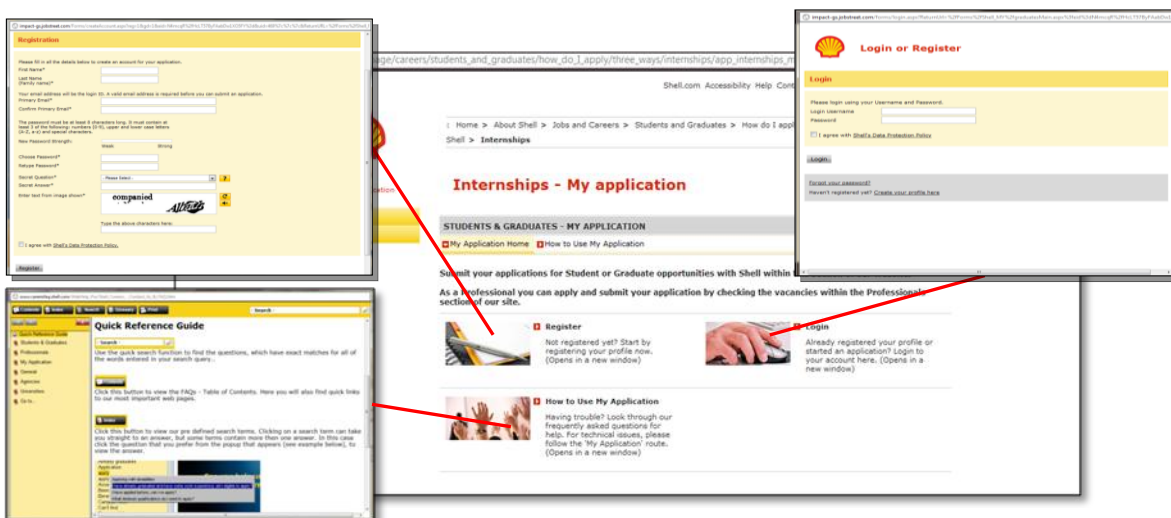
impact-gs.jobstreet.com/forms/createaccount.asp

Registration

Please fill in all the details below to create an account for your application.
First Name*
Last Name (family name)*
Your email address will be the login ID. A valid email address is required before you can submit an application.
Primary Email*
Confirm Primary Email*
The password must be at least 8 characters long. It must contain at least 3 of the following: numbers (0-9), upper and lower case letters (A-Z, a-z) and special characters.
New Password Strength: Weak Strong
Choose Password*
Retype Password*
Secret Question* Please Select
Secret Answer*
Enter text from image shown*
companied
Type the above characters here:
I agree with Shell's Data Protection Policy.
Register

age/careers/students_and_graduates/how_do_I_apply/three_ways/internships/app_internships_m

Shell.com Accessibility Help Cont

Home > About Shell > Jobs and Careers > Students and Graduates > How do I appl
Shell > Internships

Internships - My application

STUDENTS & GRADUATES - MY APPLICATION
My Application Home How to Use My Application

Submit your applications for Student or Graduate opportunities with Shell within

As a Professional you can apply and submit your application by checking the vacancies within the Professionals section of our site.

Register
Not registered yet? Start by registering your profile now. (Opens in a new window)

Login
Already registered your profile or started an application? Login to your account here. (Opens in a new window)

How to Use My Application
Having trouble? Look through our frequently asked questions for help. For technical issues, please follow the 'My Application' route. (Opens in a new window)

impact-gs.jobstreet.com/forms/login.aspx

Login or Register

Login
Please login using your Username and Password.
Login Username
Password
I agree with Shell's Data Protection Policy
Login

Forgot your password?
Haven't registered yet? Create your profile here

Contents Index Search Glossary Print
Search
Quick Reference Guide
Students & Graduates
Professionals
My Application
General
Agencies
Universities
Go to...

Quick Reference Guide

Search
Use the quick search function to find the questions, which have exact matches for all of the words entered in your search query.

Click this button to view the FAQs - Table of Contents. Here you will also find quick links to our most important web pages.

Index
Click this button to view our pre defined search terms. Clicking on a search term can take you straight to an answer, but some terms contain more then one answer. In this case click the question that you prefer from the popup that appears (see example below), to view the answer.